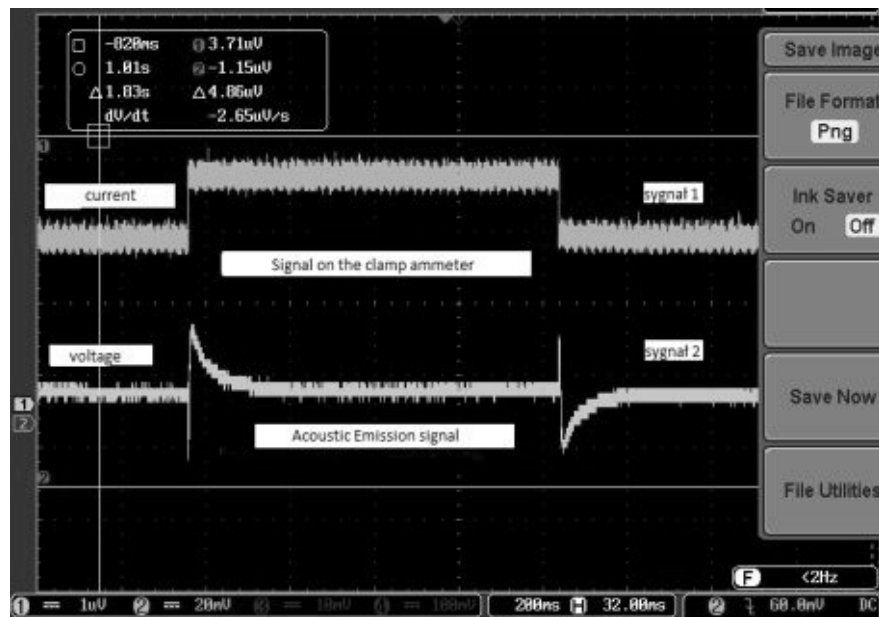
□ -820ms
○ 1.01s
△ 1.83s
dV/dt

3.71uV
-1.15uV
△ 4.86uV
-2.65uV/s

Save Image

File Format
Png

Ink Saver
On Off

Save Now

File Utilities

current

sygnał 1

Signal on the clamp ammeter

voltage

sygnał 2

Acoustic Emission signal

1
2

F <2Hz

1 == 1uV 2 == 20mV 3 == 10mV 4 == 100mV 200ns H 32.00ms 2 60.0mV DC